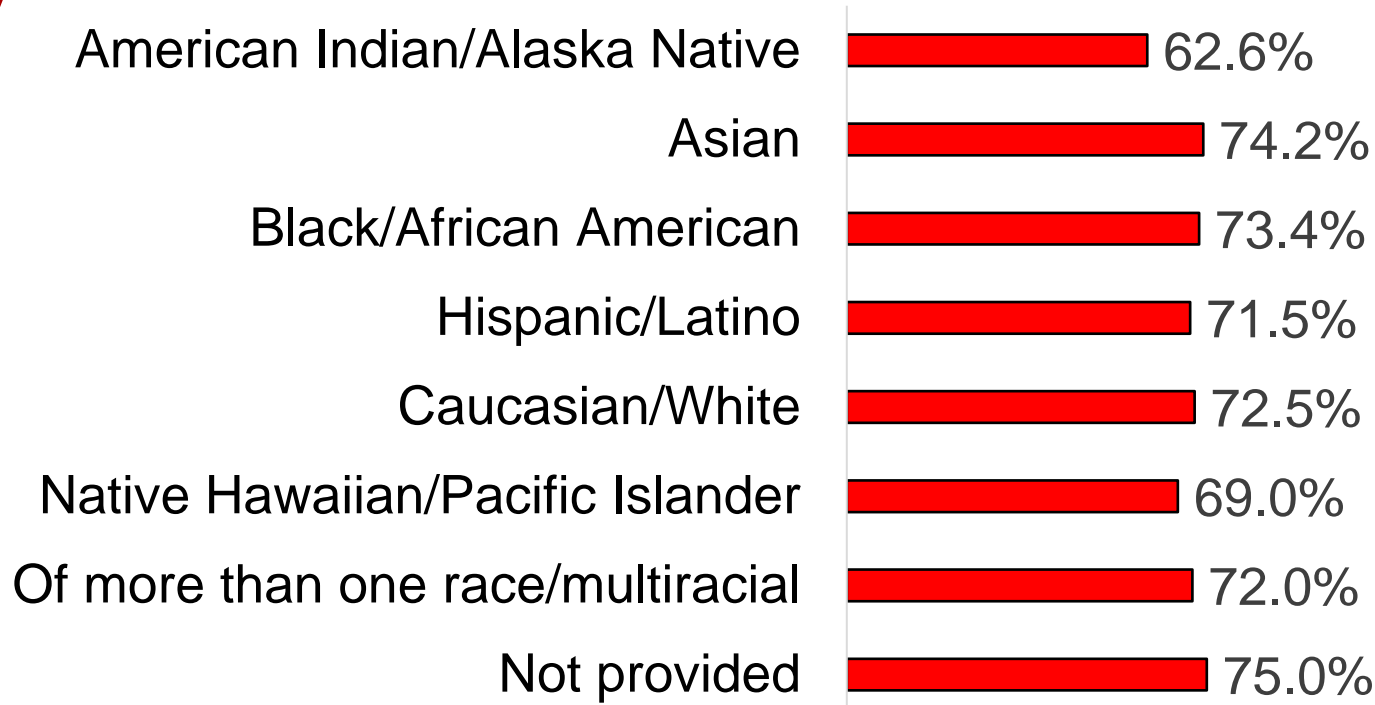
American Indian/Alaska Native 62.6%
Asian 74.2%
Black/African American 73.4%
Hispanic/Latino 71.5%
Caucasian/White 72.5%
Native Hawaiian/Pacific Islander 69.0%
Of more than one race/multiracial 72.0%
Not provided 75.0%